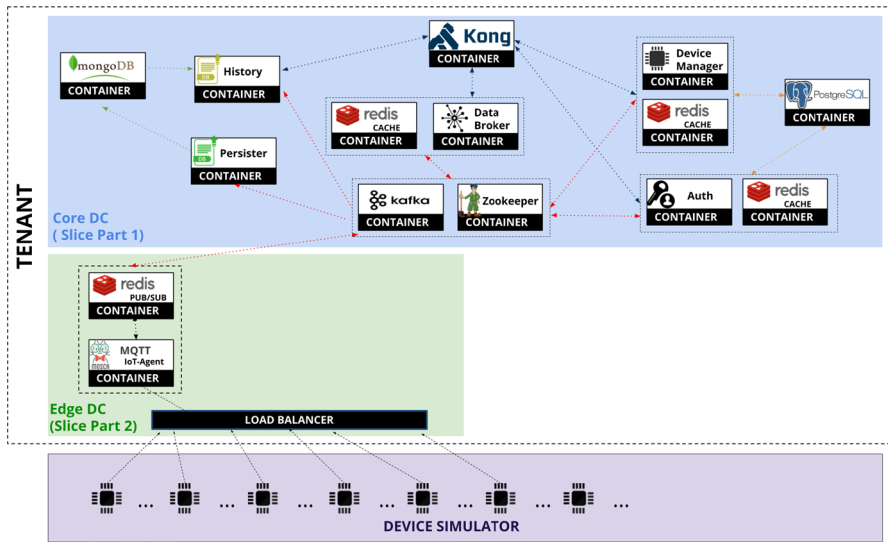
TENANT

Kong
CONTAINER

mongoDB
CONTAINER

DB
History
CONTAINER

Device Manager
CONTAINER

redis CACHE
CONTAINER

PostgreSQL
CONTAINER

redis CACHE
CONTAINER

Data Broker
CONTAINER

DB
Persister
CONTAINER

kafka
CONTAINER

Zookeeper
CONTAINER

Auth
CONTAINER

redis CACHE
CONTAINER

Core DC
( Slice Part 1)

redis PUB/SUB
CONTAINER

MQTT IoT-Agent
CONTAINER

Edge DC
(Slice Part 2)

LOAD BALANCER

... ... ... ... ... ... ...

DEVICE SIMULATOR